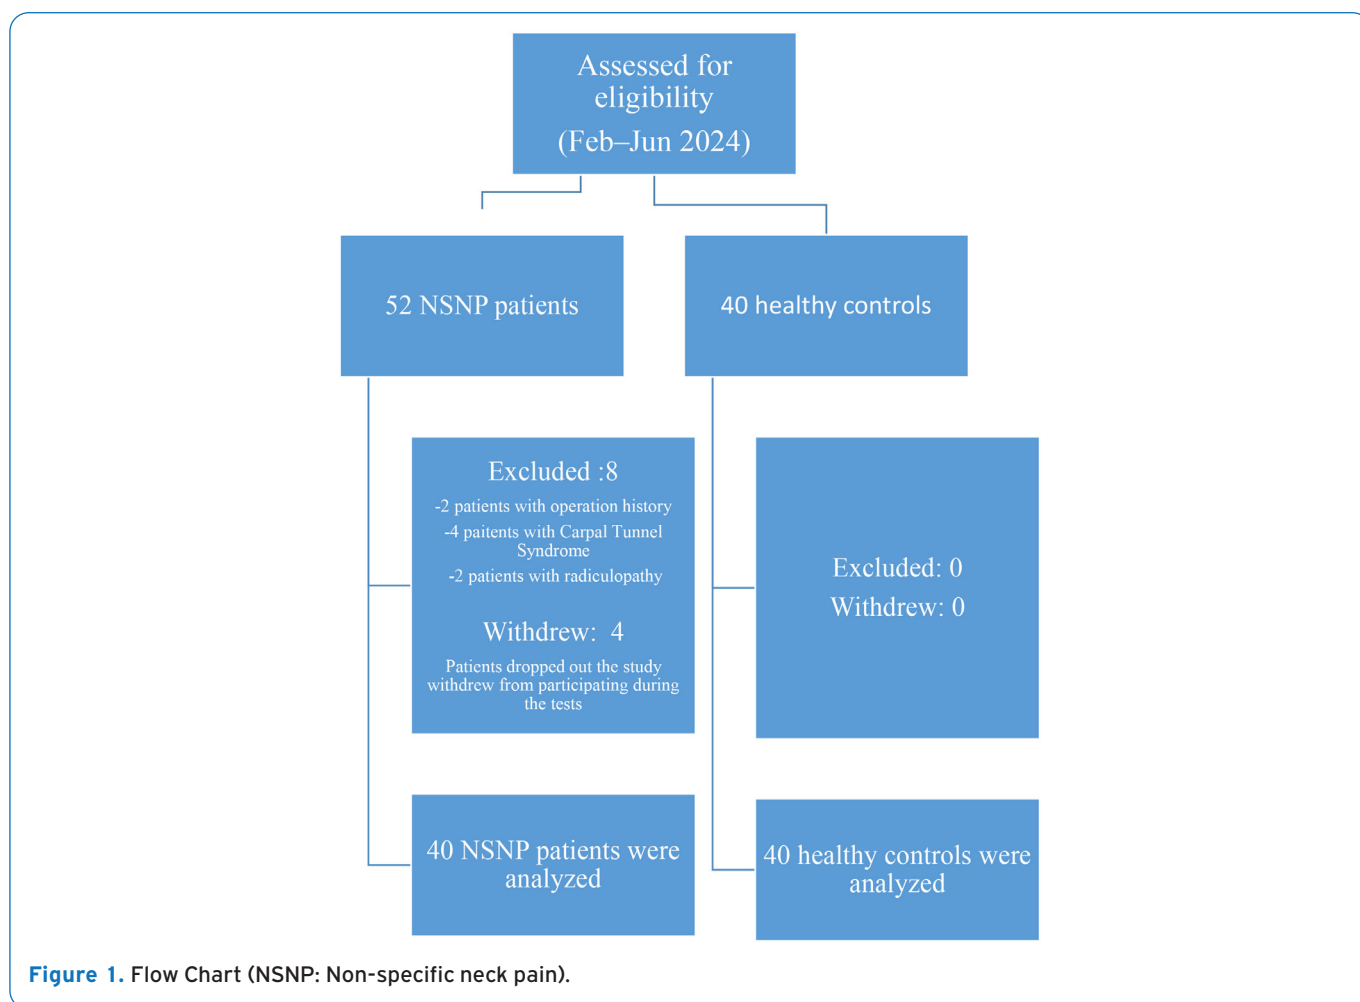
Assessed for eligibility
(Feb–Jun 2024)

52 NSNP patients

40 healthy controls

Excluded :8
-2 patients with operation history
-4 paitents with Carpal Tunnel Syndrome
-2 patients with radiculopathy

Withdrew: 4
Patients dropped out the study withdrew from participating during the tests

Excluded: 0
Withdrew: 0

40 NSNP patients were analyzed

40 healthy controls were analyzed

Figure 1. Flow Chart (NSNP: Non-specific neck pain).